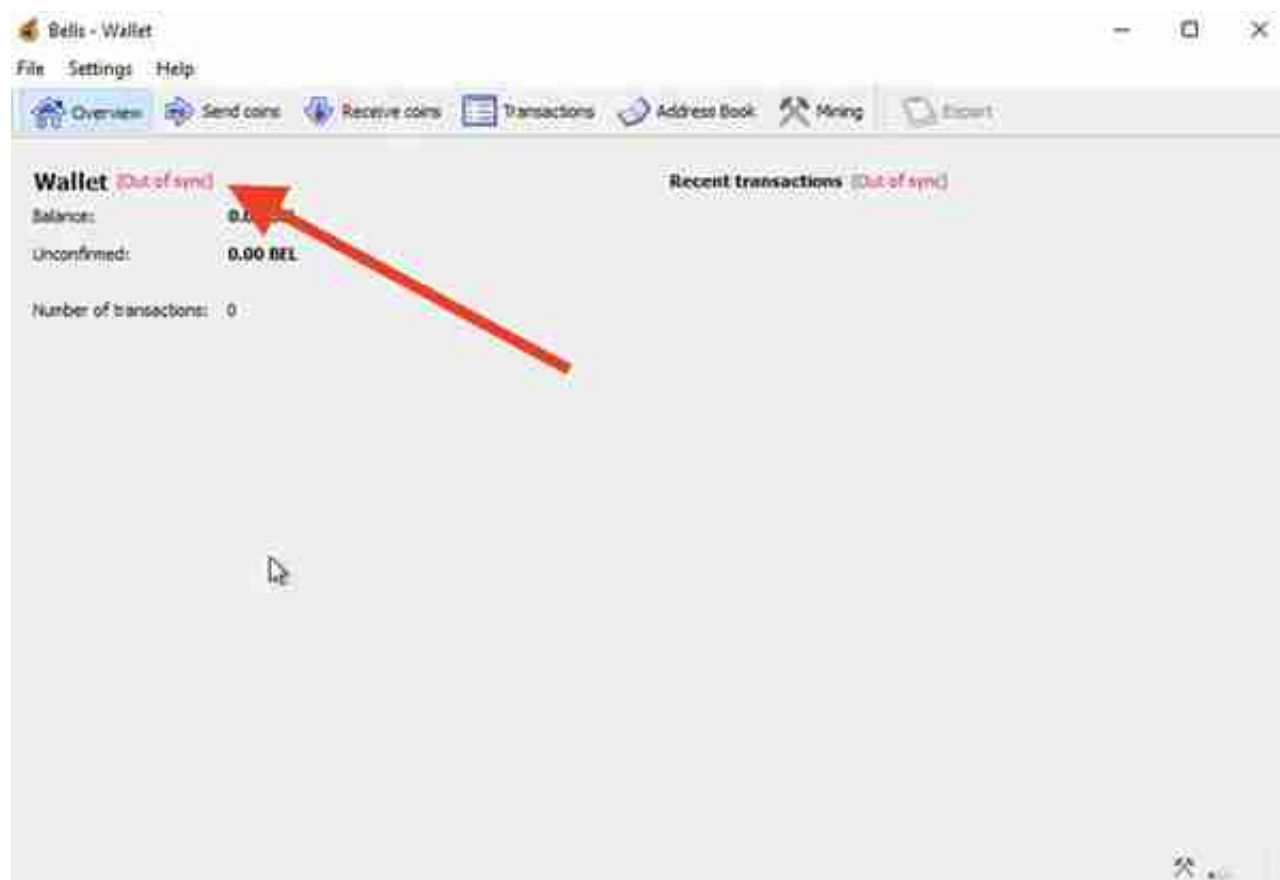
Bells - Wallet

File Settings Help

Overview Send coins Receive coins Transactions Address Book Mining Export

Wallet (Out of sync)

Balance: 0.0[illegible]

Unconfirmed: 0.00 BEL

Number of transactions: 0

Recent transactions (Out of sync)